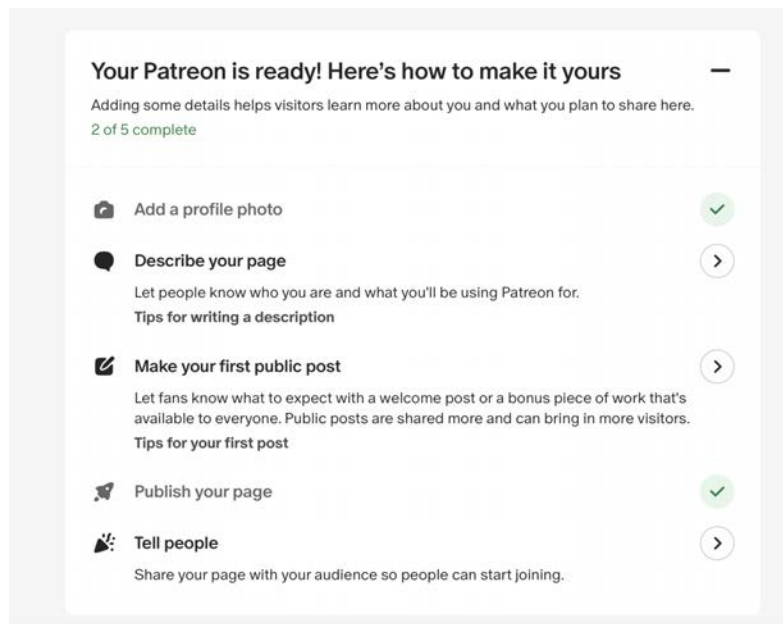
Your Patreon is ready! Here’s how to make it yours

Adding some details helps visitors learn more about you and what you plan to share here.

2 of 5 complete

Add a profile photo

Describe your page

Let people know who you are and what you'll be using Patreon for.

Tips for writing a description

Make your first public post

Let fans know what to expect with a welcome post or a bonus piece of work that's available to everyone. Public posts are shared more and can bring in more visitors.

Tips for your first post

Publish your page

Tell people

Share your page with your audience so people can start joining.